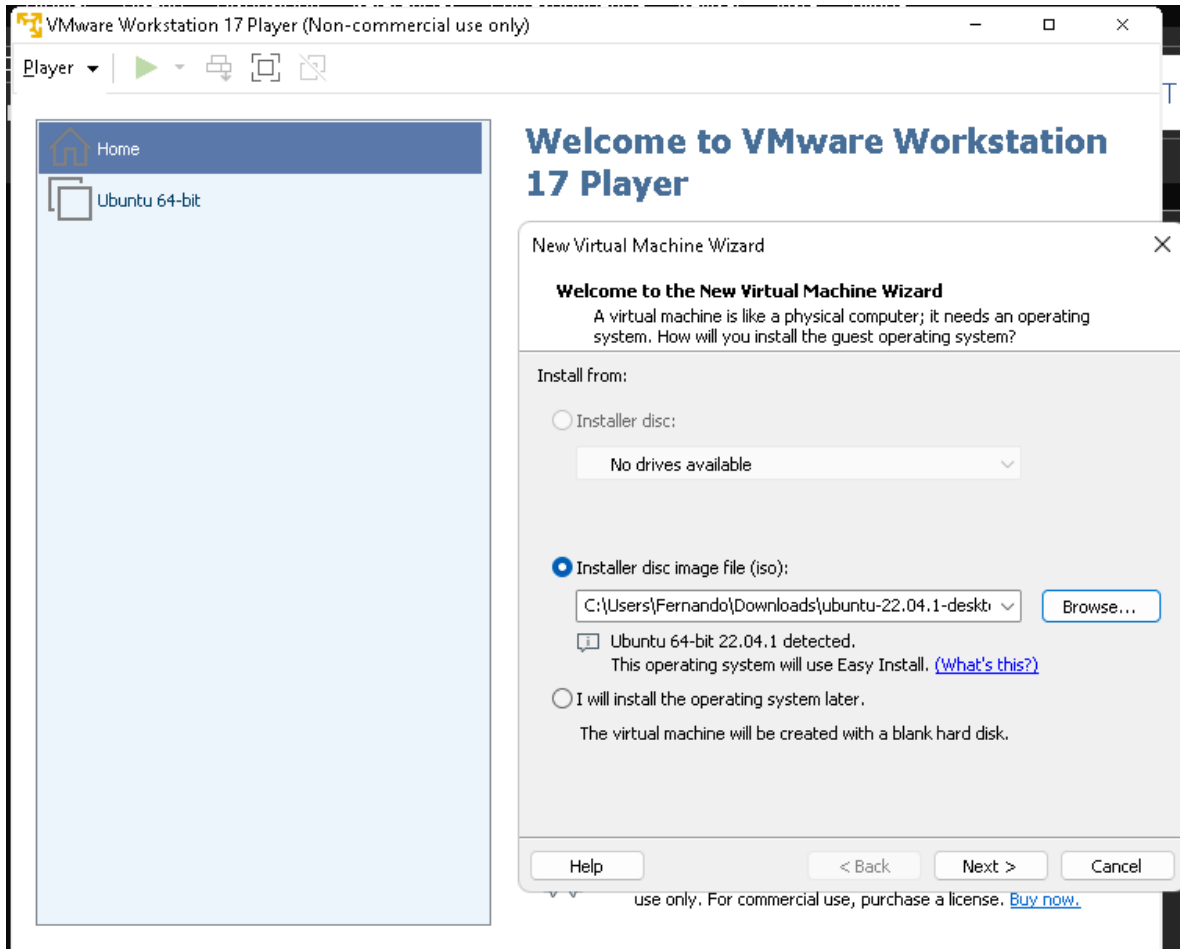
VMware Workstation 17 Player (Non-commercial use only)

Player

Home

Ubuntu 64-bit

Welcome to VMware Workstation 17 Player

New Virtual Machine Wizard

Welcome to the New Virtual Machine Wizard

A virtual machine is like a physical computer; it needs an operating system. How will you install the guest operating system?

Install from:

Installer disc:

No drives available

Installer disc image file (iso):

C:\Users\Fernando\Downloads\ubuntu-22.04.1-deskt

Browse...

Ubuntu 64-bit 22.04.1 detected.
This operating system will use Easy Install. (What's this?)

I will install the operating system later.

The virtual machine will be created with a blank hard disk.

Help

< Back

Next >

Cancel

use only. For commercial use, purchase a license. Buy now.